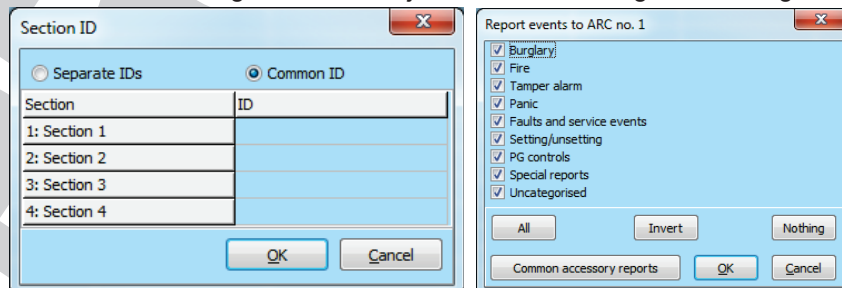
Section ID

Separate IDs
Common ID

| Section | ID |
|---|---|
| 1: Section 1 | |
| 2: Section 2 | |
| 3: Section 3 | |
| 4: Section 4 | |

OK
Cancel

Report events to ARC no. 1

Burglary
Fire
Tamper alarm
Panic
Faults and service events
Setting/unsetting
PG controls
Special reports
Uncategorised

All
Invert
Nothing
Common accessory reports
OK
Cancel